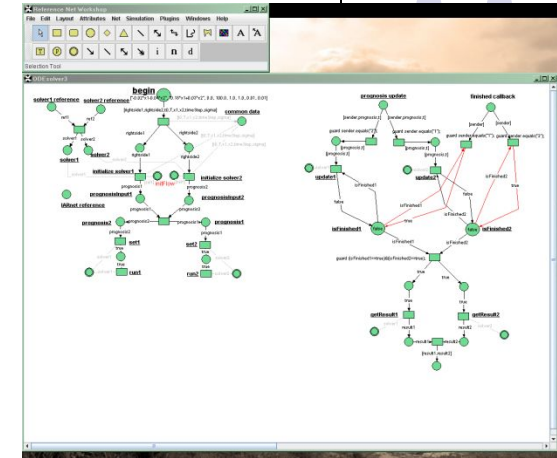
Reference Net Workshop
File Edit Layout Attributes Net Simulation Plugins Windows Help
i n d
Selection Tool

ODEsolver3

begin

solver1 reference
solver2 reference
common data
solver1
solver2
initialize solver1
initialize solver2
prognosisInput1
prognosisInput2
IANnet reference
prognosis2
prognosis1
ret1
run1
ret2
run2

prognosis update
finished callback
update1
update2
isFinished1
isFinished2
false
false
true
true
getResult1
getResult2
result1
result2